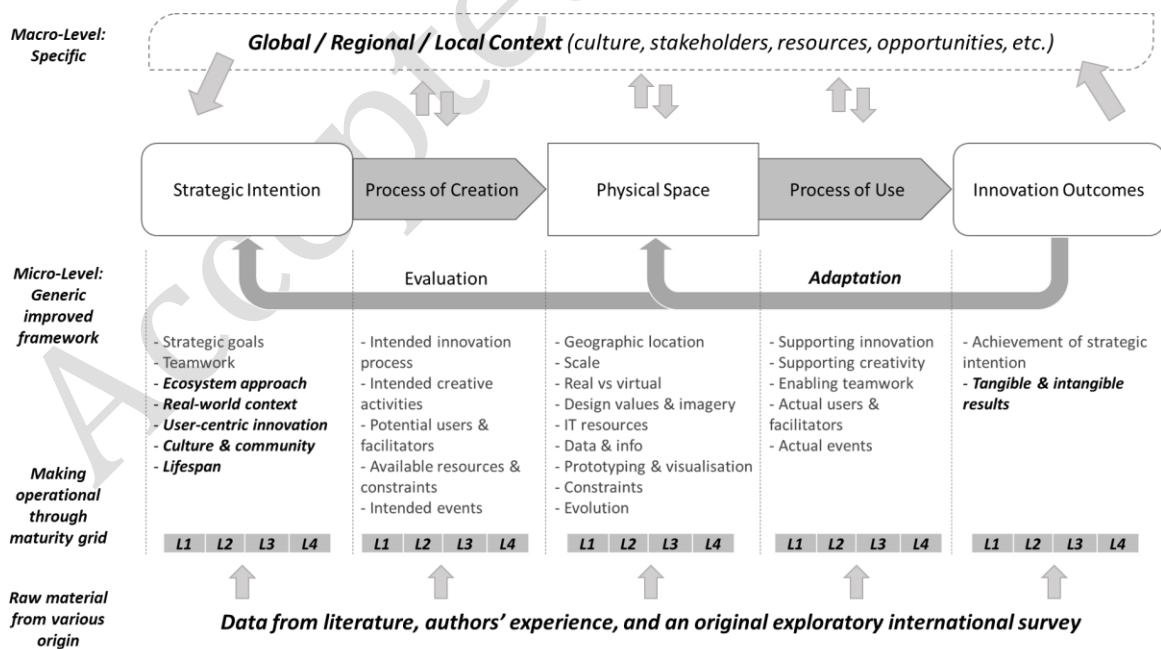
Macro-Level: Specific

Global / Regional / Local Context (culture, stakeholders, resources, opportunities, etc.)

Strategic Intention

Process of Creation

Physical Space

Process of Use

Innovation Outcomes

Micro-Level: Generic improved framework

Evaluation

Adaptation

- Strategic goals
- Teamwork
- Ecosystem approach
- Real-world context
- User-centric innovation
- Culture & community
- Lifespan

- Intended innovation process
- Intended creative activities
- Potential users & facilitators
- Available resources & constraints
- Intended events

- Geographic location
- Scale
- Real vs virtual
- Design values & imagery
- IT resources
- Data & info
- Prototyping & visualisation
- Constraints
- Evolution

- Supporting innovation
- Supporting creativity
- Enabling teamwork
- Actual users & facilitators
- Actual events

- Achievement of strategic intention
- Tangible & intangible results

Making operational through maturity grid

| L1 | L2 | L3 | L4 |
|---|---|---|---|

| L1 | L2 | L3 | L4 |
|---|---|---|---|

| L1 | L2 | L3 | L4 |
|---|---|---|---|

| L1 | L2 | L3 | L4 |
|---|---|---|---|

| L1 | L2 | L3 | L4 |
|---|---|---|---|

Raw material from various origin

Data from literature, authors' experience, and an original exploratory international survey

Accepted